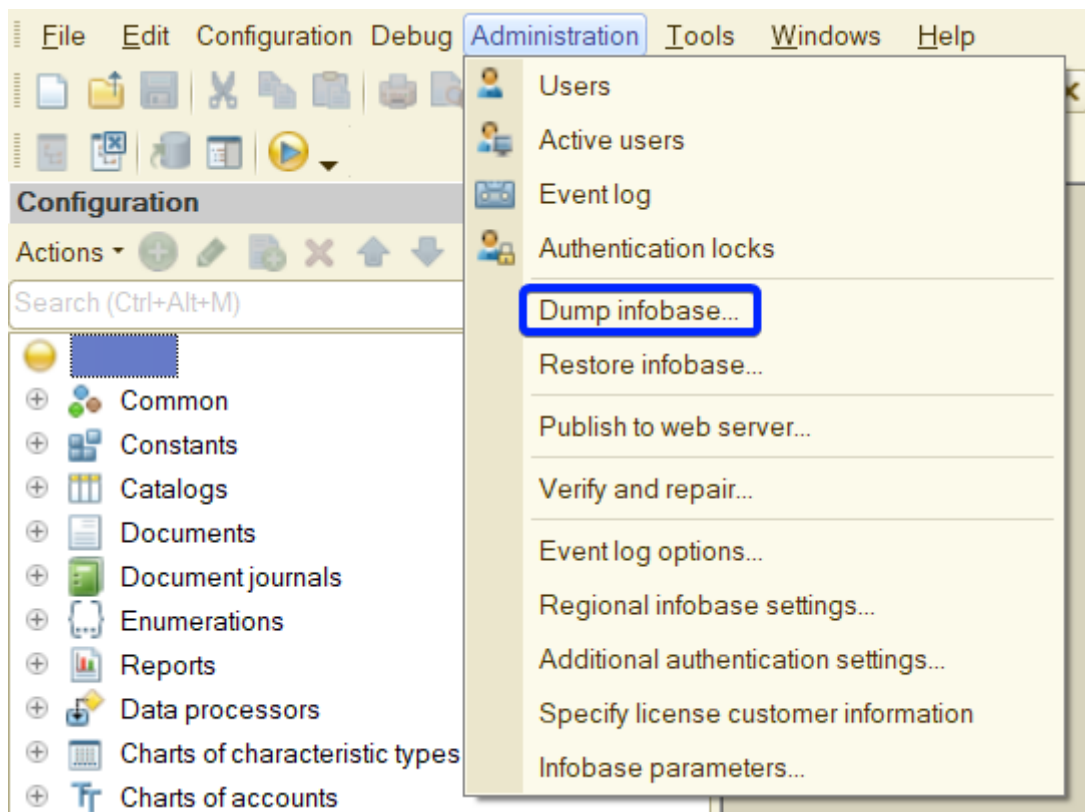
File Edit Configuration Debug Administration Tools Windows Help

Configuration

Actions

Search (Ctrl+Alt+M)

Common
Constants
Catalogs
Documents
Document journals
Enumerations
Reports
Data processors
Charts of characteristic types
Charts of accounts

Users
Active users
Event log
Authentication locks
Dump infobase...
Restore infobase...
Publish to web server...
Verify and repair...
Event log options...
Regional infobase settings...
Additional authentication settings...
Specify license customer information
Infobase parameters...